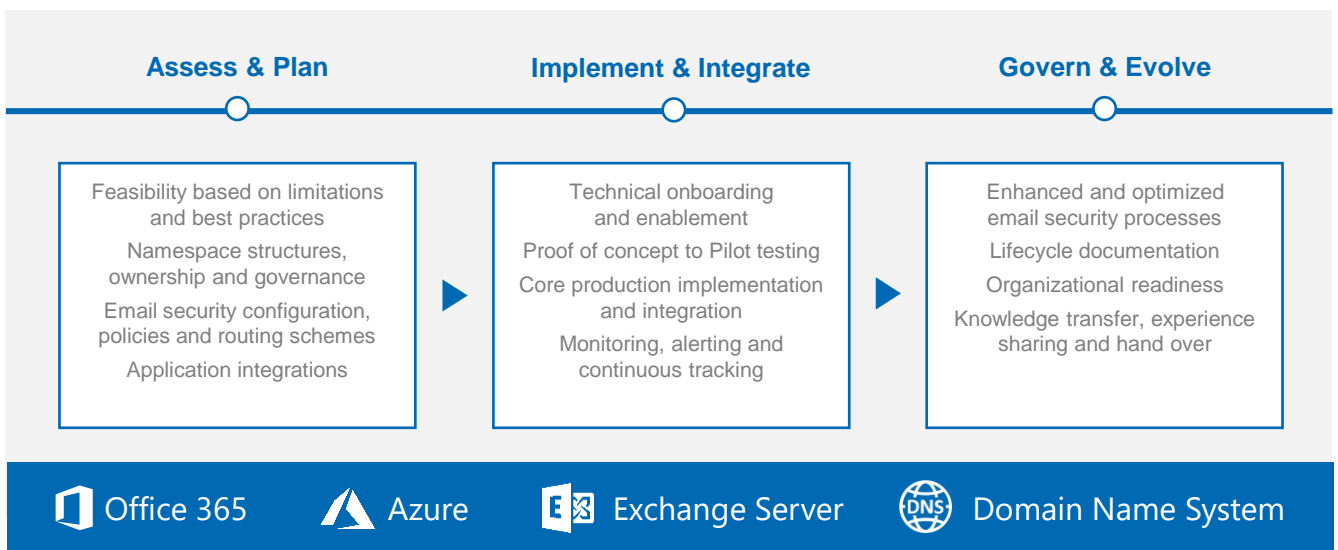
Assess & Plan

Implement & Integrate

Govern & Evolve

Feasibility based on limitations and best practices

Namespace structures, ownership and governance

Email security configuration, policies and routing schemes

Application integrations

Technical onboarding and enablement

Proof of concept to Pilot testing

Core production implementation and integration

Monitoring, alerting and continuous tracking

Enhanced and optimized email security processes

Lifecycle documentation

Organizational readiness

Knowledge transfer, experience sharing and hand over

Office 365

Azure

Exchange Server

DNS

Domain Name System